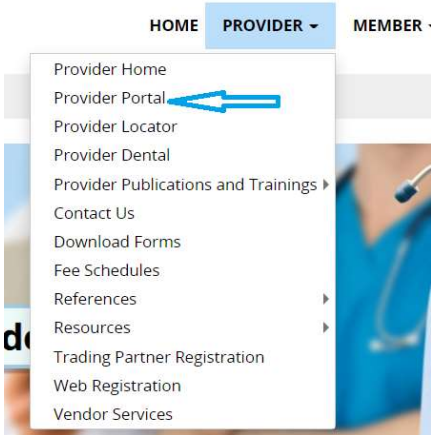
HOME PROVIDER MEMBER

Provider Home
Provider Portal
Provider Locator
Provider Dental
Provider Publications and Trainings
Contact Us
Download Forms
Fee Schedules
References
Resources
Trading Partner Registration
Web Registration
Vendor Services

de